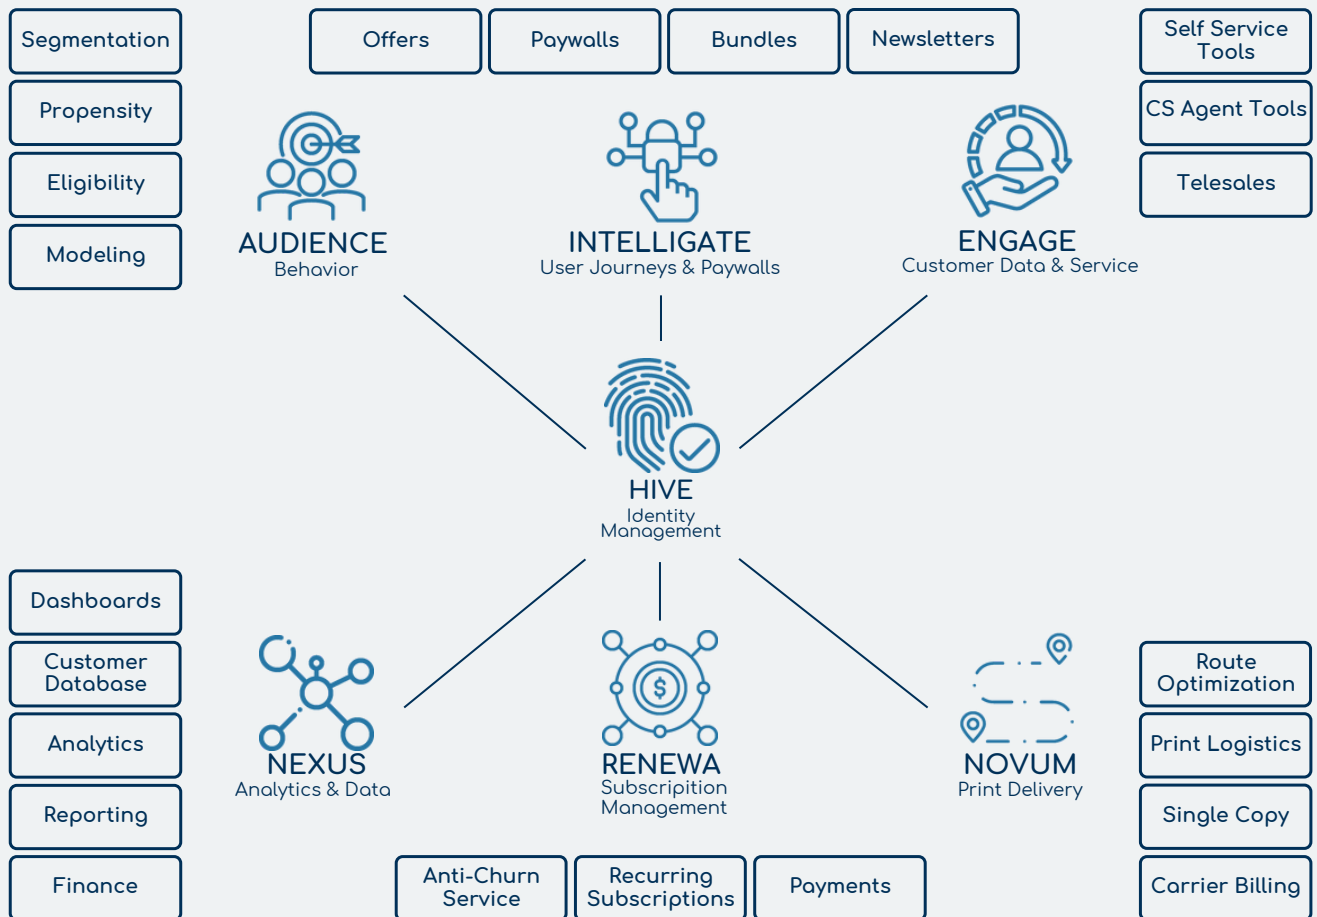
Segmentation

Propensity

Eligibility

Modeling

Offers

Paywalls

Bundles

Newsletters

Self Service Tools

CS Agent Tools

Telesales

AUDIENCE
Behavior

INTELLIGATE
User Journeys & Paywalls

ENGAGE
Customer Data & Service

HIVE
Identity Management

Dashboards

Customer Database

Analytics

Reporting

Finance

NEXUS
Analytics & Data

RENEWA
Subscripition Management

NOVUM
Print Delivery

Route Optimization

Print Logistics

Single Copy

Carrier Billing

Anti-Churn Service

Recurring Subscriptions

Payments